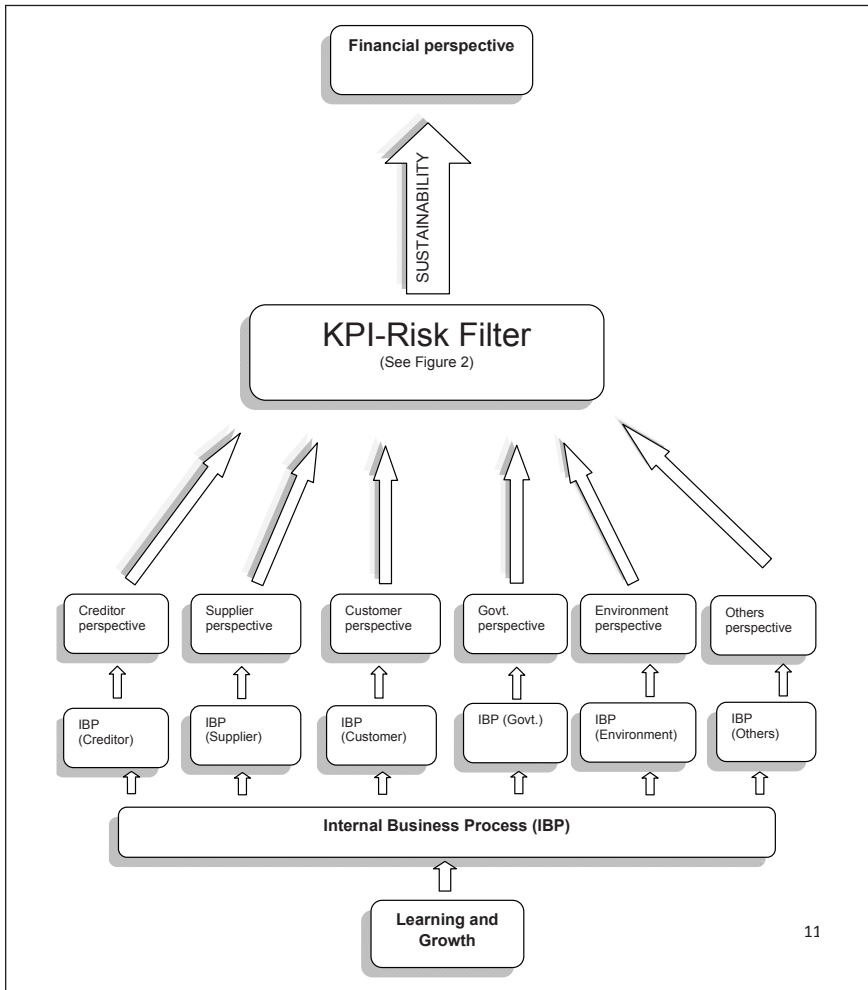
Financial perspective

SUSTAINABILITY

KPI-Risk Filter
(See Figure 2)

Creditor perspective

Supplier perspective

Customer perspective

Govt. perspective

Environment perspective

Others perspective

IBP (Creditor)

IBP (Supplier)

IBP (Customer)

IBP (Govt.)

IBP (Environment)

IBP (Others)

Internal Business Process (IBP)

Learning and Growth

11